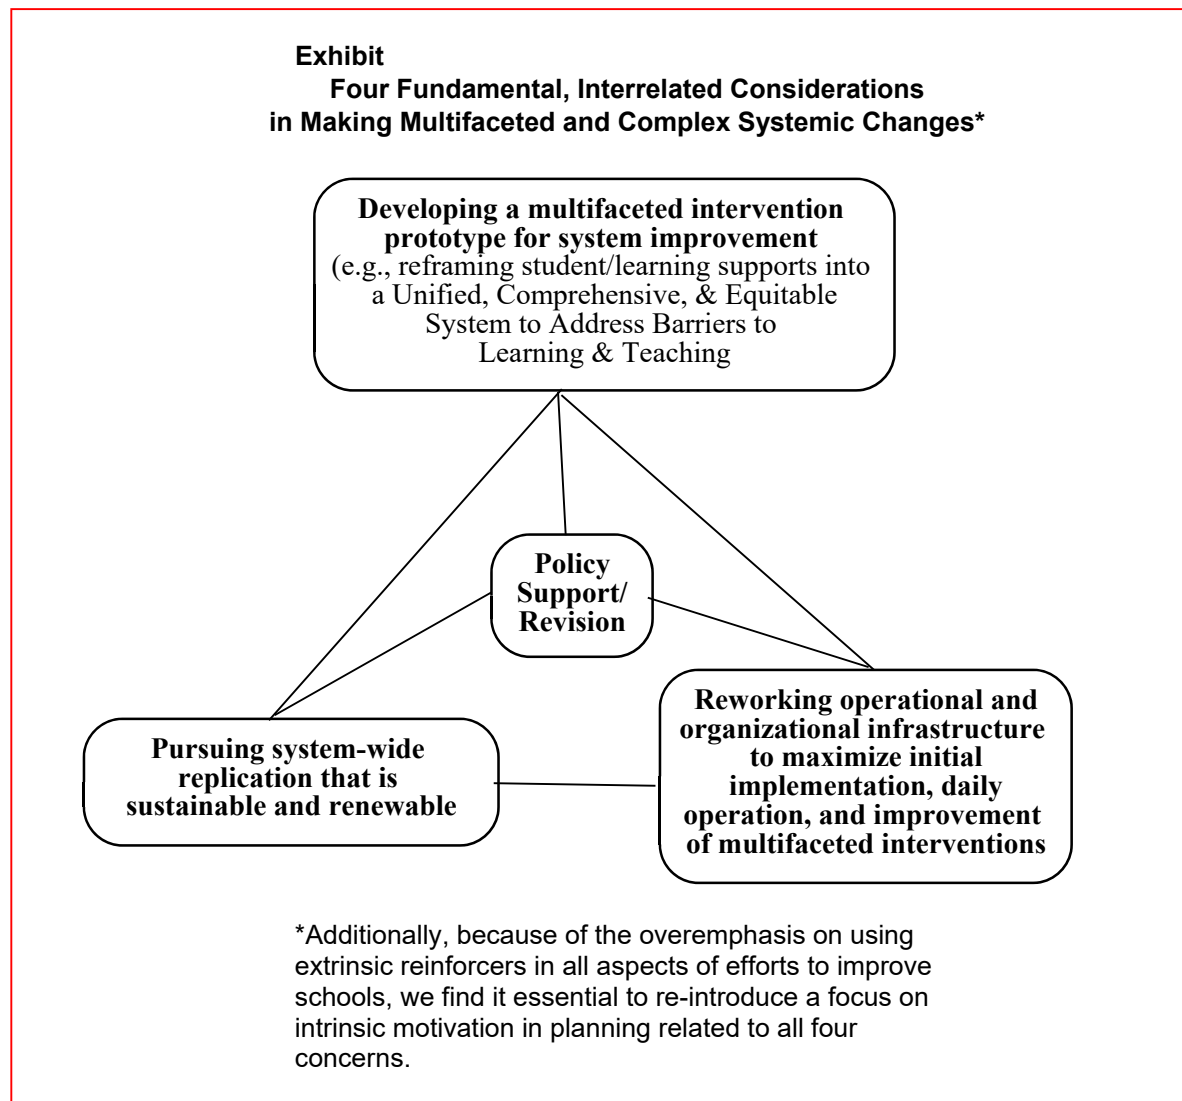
Exhibit
Four Fundamental, Interrelated Considerations in Making Multifaceted and Complex Systemic Changes*

Developing a multifaceted intervention prototype for system improvement
(e.g., reframing student/learning supports into a Unified, Comprehensive, & Equitable System to Address Barriers to Learning & Teaching

Policy Support/ Revision

Pursuing system-wide replication that is sustainable and renewable

Reworking operational and organizational infrastructure to maximize initial implementation, daily operation, and improvement of multifaceted interventions

*Additionally, because of the overemphasis on using extrinsic reinforcers in all aspects of efforts to improve schools, we find it essential to re-introduce a focus on intrinsic motivation in planning related to all four concerns.